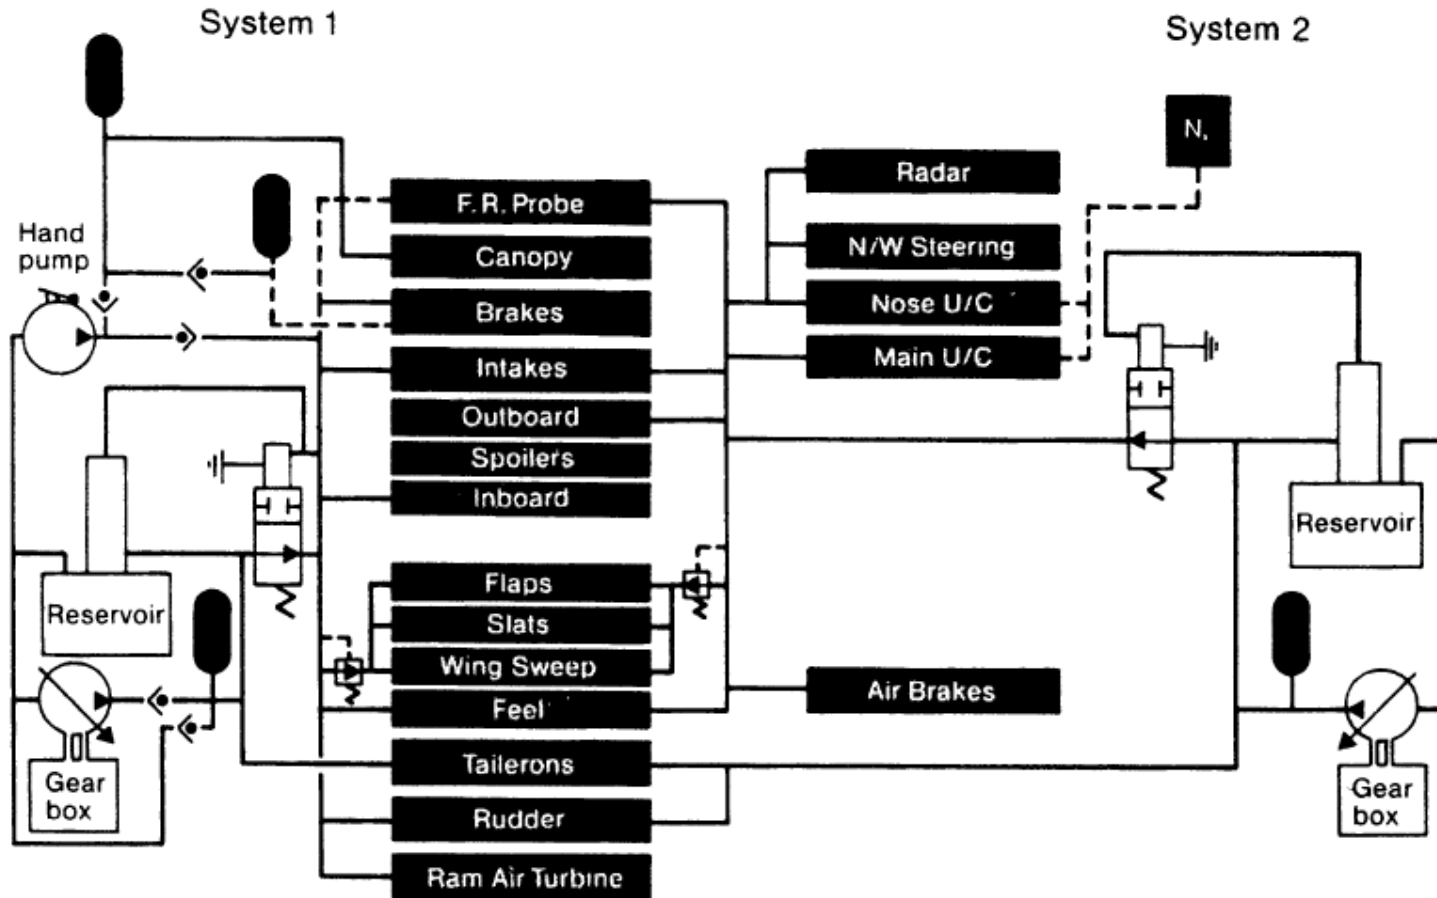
System 1

System 2

Hand pump

F.R. Probe

Canopy

Brakes

Intakes

Outboard

Spoilers

Inboard

Flaps

Slats

Wing Sweep

Feel

Tailerons

Rudder

Ram Air Turbine

Reservoir

Gear box

N.

Radar

N/W Steering

Nose U/C

Main U/C

Air Brakes

Reservoir

Gear box